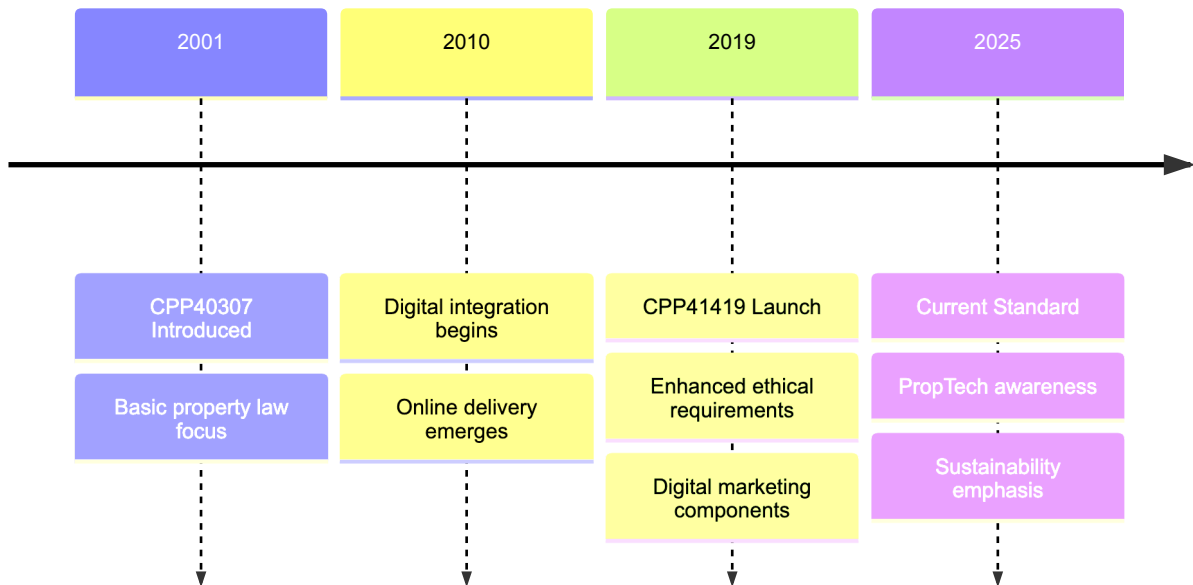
2001

2010

2019

2025

CPP40307 Introduced

Basic property law focus

Digital integration begins

Online delivery emerges

CPP41419 Launch

Enhanced ethical requirements

Digital marketing components

Current Standard

PropTech awareness

Sustainability emphasis